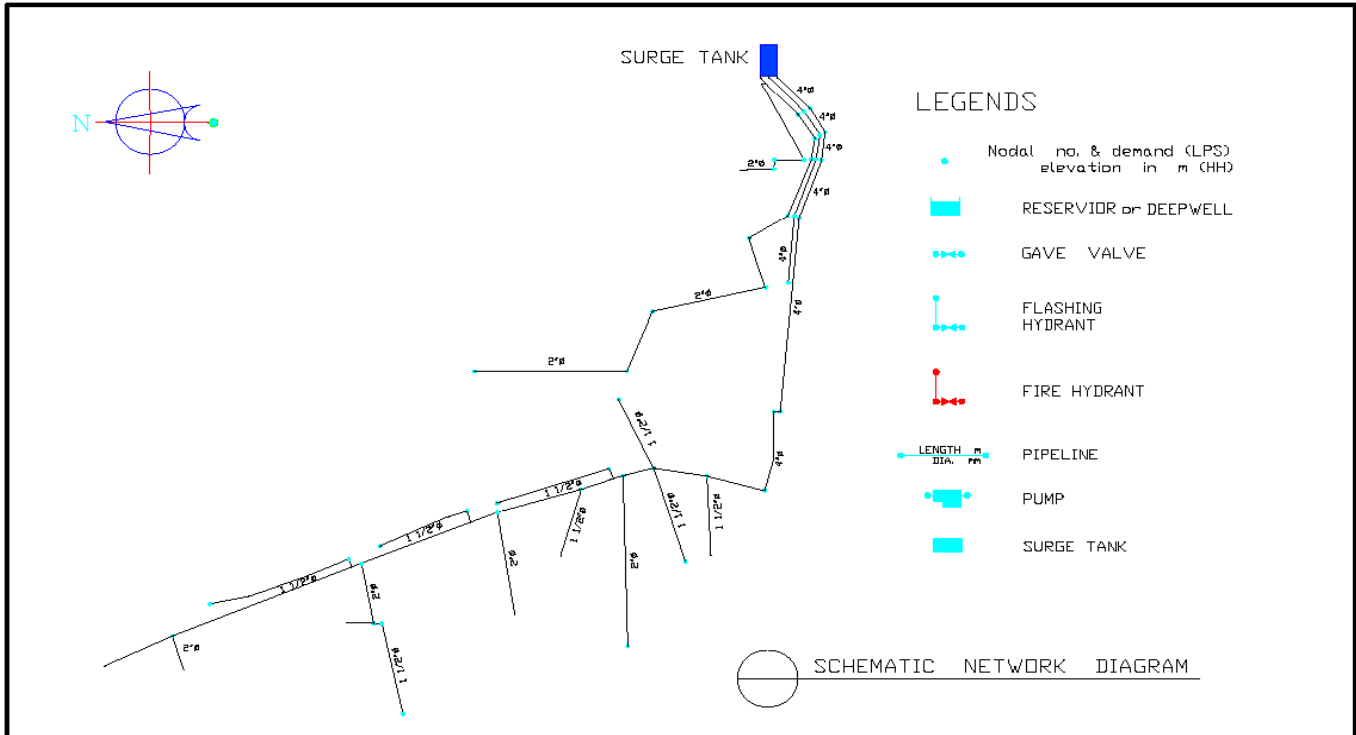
SURGE TANK

N

4"ø
4"ø
4"ø
2"ø
4"ø
2"ø
4"ø
4"ø
2"ø
4"ø
1 1/2"ø
1 1/2"ø
1 1/2"ø
1 1/2"ø
1 1/2"ø
1 1/2"ø
2"ø
2"ø
1 1/2"ø
2"ø
2"ø
1 1/2"ø
2"ø

LEGENDS

Nodal no. & demand (LPS) elevation in m (HH)

RESERVIOR or DEEPWELL

GAVE VALVE

FLASHING HYDRANT

FIRE HYDRANT

LENGTH m
DIA. mm
PIPELINE

PUMP

SURGE TANK

SCHEMATIC NETWORK DIAGRAM